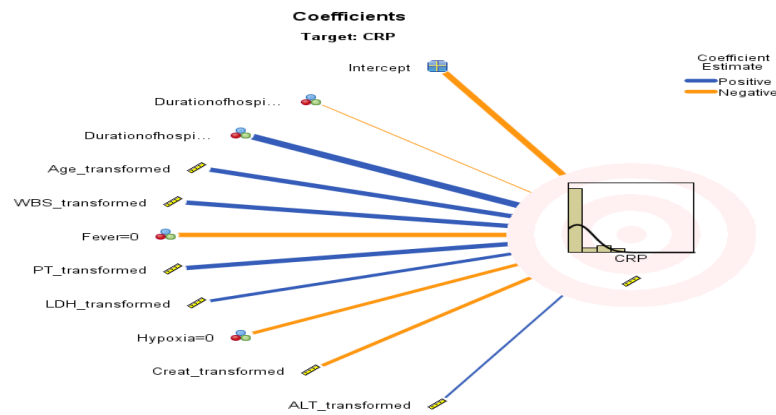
Coefficients
Target: CRP

Coefficient Estimate
Positive
Negative

Intercept
Durationofhospi...
Durationofhospi...
Age_transformed
WBS_transformed
Fever=0
PT_transformed
LDH_transformed
Hypoxia=0
Creat_transformed
ALT_transformed

CRP